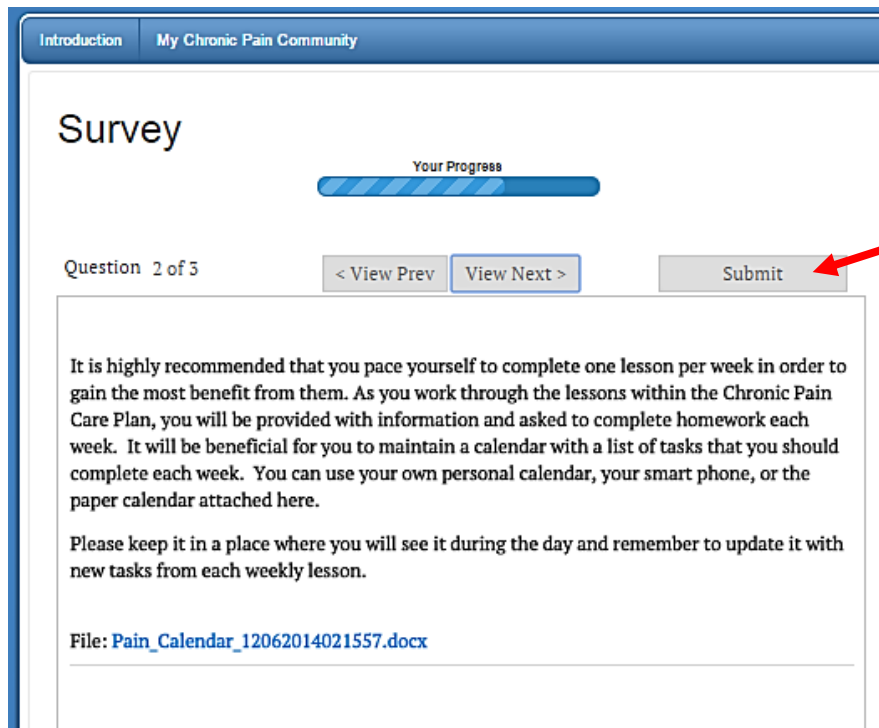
Introduction | My Chronic Pain Community

Survey

Your Progress

Question 2 of 3

< View Prev | View Next > | Submit

It is highly recommended that you pace yourself to complete one lesson per week in order to gain the most benefit from them. As you work through the lessons within the Chronic Pain Care Plan, you will be provided with information and asked to complete homework each week. It will be beneficial for you to maintain a calendar with a list of tasks that you should complete each week. You can use your own personal calendar, your smart phone, or the paper calendar attached here.

Please keep it in a place where you will see it during the day and remember to update it with new tasks from each weekly lesson.

File: Pain_Calendar_12062014021557.docx